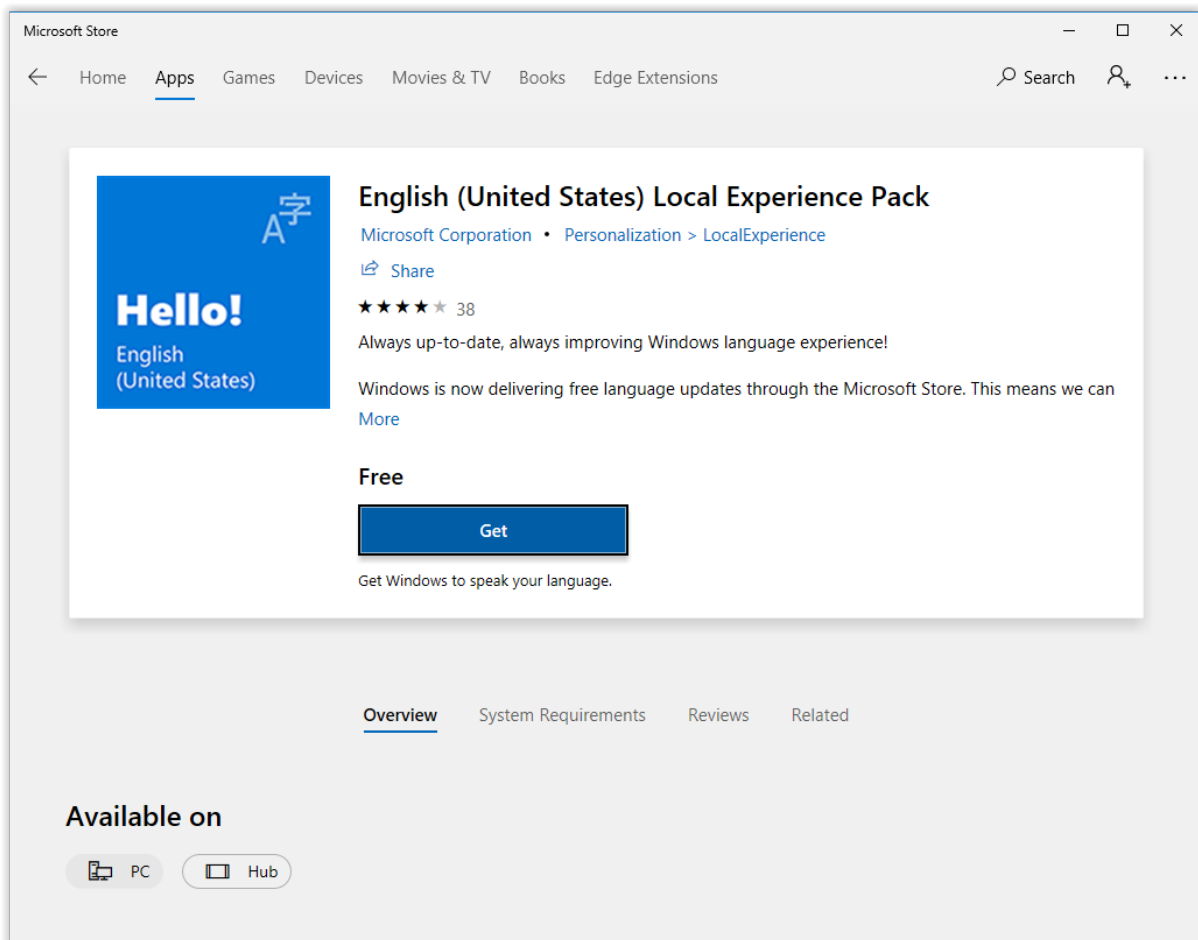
Microsoft Store

Home Apps Games Devices Movies & TV Books Edge Extensions

Search

...

A字

Hello!

English (United States)

English (United States) Local Experience Pack

Microsoft Corporation • Personalization > LocalExperience

Share

★★★★★ 38

Always up-to-date, always improving Windows language experience!

Windows is now delivering free language updates through the Microsoft Store. This means we can

More

Free

Get

Get Windows to speak your language.

Overview System Requirements Reviews Related

Available on

PC Hub